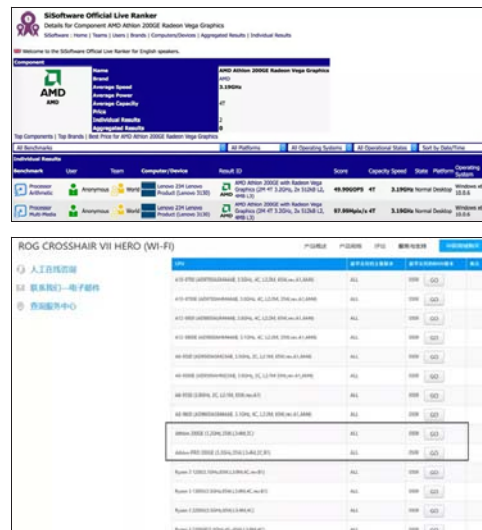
SiSoftware Official Live Ranker
Details for Component AMD Athlon 200GE Radeon Vega Graphics
SiSoftware : Home | Teams | Users | Brands | Computers/Devices | Aggregated Results | Individual Results

Welcome to the SiSoftware Official Live Ranker for English speakers.

Component

AMD

| Name | AMD Athlon 200GE Radeon Vega Graphics |
|---|---|
| Brand | AMD |
| Average Speed | 3.19GHz |
| Average Power | |
| Average Capacity | 4T |
| Price | |
| Individual Results | 2 |
| Aggregated Results | 0 |

Top Components | Top Brands | Best Price for AMD Athlon 200GE Radeon Vega Graphics

All Benchmarks | All Platforms | All Operating Systems | All Operational States | Sort by Date/Time

Individual Results

| Benchmark | User | Team | Computer/Device | Result ID | Score | Capacity | Speed | State | Platform | Operating System |
|---|---|---|---|---|---|---|---|---|---|---|
| Processor Arithmetic | Anonymous | World | Lenovo 234 Lenovo Product (Lenovo 3130) | AMD Athlon 200GE with Radeon Vega Graphics (2M 4T 3.2GHz, 2x 512kB L2, 4MB L3) | 49.99GOPS | 4T | 3.19GHz | Normal | Desktop | Windows x64 10.0.6 |
| Processor Multi-Media | Anonymous | World | Lenovo 234 Lenovo Product (Lenovo 3130) | AMD Athlon 200GE with Radeon Vega Graphics (2M 4T 3.2GHz, 2x 512kB L2, 4MB L3) | 97.98Mpix/s | 4T | 3.19GHz | Normal | Desktop | Windows x64 10.0.6 |

ROG CROSSHAIR VII HERO (WI-FI)

产品概述 产品规格 评论 服务与支持 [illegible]

人工在线咨询
联系我们—电子邮件
查询服务中心

| CPU | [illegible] | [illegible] | |
|---|---|---|---|
| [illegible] | ALL | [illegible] | GO |
| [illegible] | ALL | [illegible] | GO |
| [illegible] | ALL | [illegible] | GO |
| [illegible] | ALL | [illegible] | GO |
| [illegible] | ALL | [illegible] | GO |
| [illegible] | ALL | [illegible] | GO |
| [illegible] | ALL | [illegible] | GO |
| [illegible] | ALL | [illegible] | GO |
| Athlon 200GE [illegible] | ALL | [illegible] | GO |
| Athlon PRO 200GE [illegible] | ALL | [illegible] | GO |
| Ryzen 7 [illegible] | ALL | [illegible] | GO |
| Ryzen 5 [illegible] | ALL | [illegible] | GO |
| Ryzen 5 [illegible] | ALL | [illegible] | GO |